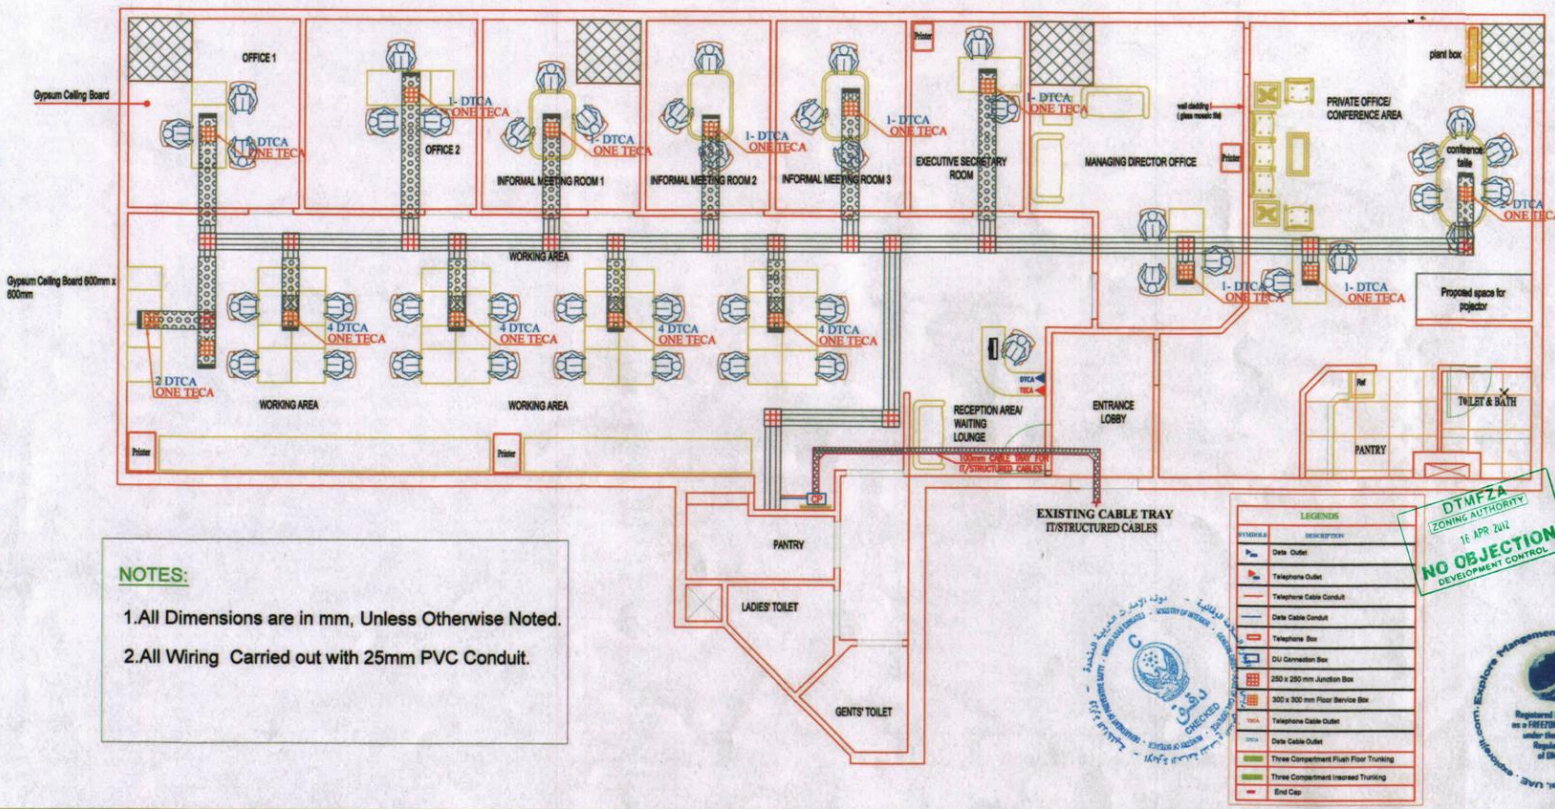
OFFICE 1

Gypsum Ceiling Board

1- DTCA
ONE TECA

OFFICE 2

1- DTCA
ONE TECA

1- DTCA
ONE TECA

INFORMAL MEETING ROOM 1

1- DTCA
ONE TECA

INFORMAL MEETING ROOM 2

1- DTCA
ONE TECA

INFORMAL MEETING ROOM 3

Printer

1- DTCA
ONE TECA

EXECUTIVE SECRETARY ROOM

wall cladding (glass mosaic tile)

MANAGING DIRECTOR OFFICE

Printer

PRIVATE OFFICE/ CONFERENCE AREA

plant box

conference table

1- DTCA
ONE TECA

WORKING AREA

Gypsum Ceiling Board 600mm x 600mm

4 DTCA
ONE TECA

4 DTCA
ONE TECA

4 DTCA
ONE TECA

4 DTCA
ONE TECA

1- DTCA
ONE TECA

1- DTCA
ONE TECA

Proposed space for projector

2 DTCA
ONE TECA

WORKING AREA

WORKING AREA

DTCA
TECA

RECEPTION AREA/ WAITING LOUNGE

ENTRANCE LOBBY

Ref

TOILET & BATH

PANTRY

Printer

Printer

100mm CABLE TRAY FOR IT/STRUCTURED CABLES

CP

EXISTING CABLE TRAY
IT/STRUCTURED CABLES

PANTRY

LADIES' TOILET

GENTS' TOILET

NOTES:

1.All Dimensions are in mm, Unless Otherwise Noted.

2.All Wiring Carried out with 25mm PVC Conduit.

| SYMBOLS | DESCRIPTION |
|---|---|
| | Data Outlet |
| | Telephone Outlet |
| | Telephone Cable Conduit |
| | Data Cable Conduit |
| | Telephone Box |
| | DU Connection Box |
| | 250 x 250 mm Junction Box |
| | 300 x 300 mm Floor Service Box |
| TECA | Telephone Cable Outlet |
| DTCA | Data Cable Outlet |
| | Three Compartment Flush Floor Trunking |
| | Three Compartment Insereed Trunking |
| | End Cap |

LEGENDS

DTMFZA
ZONING AUTHORITY
16 APR 2012
NO OBJECTION
DEVELOPMENT CONTROL

CHECKED

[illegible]